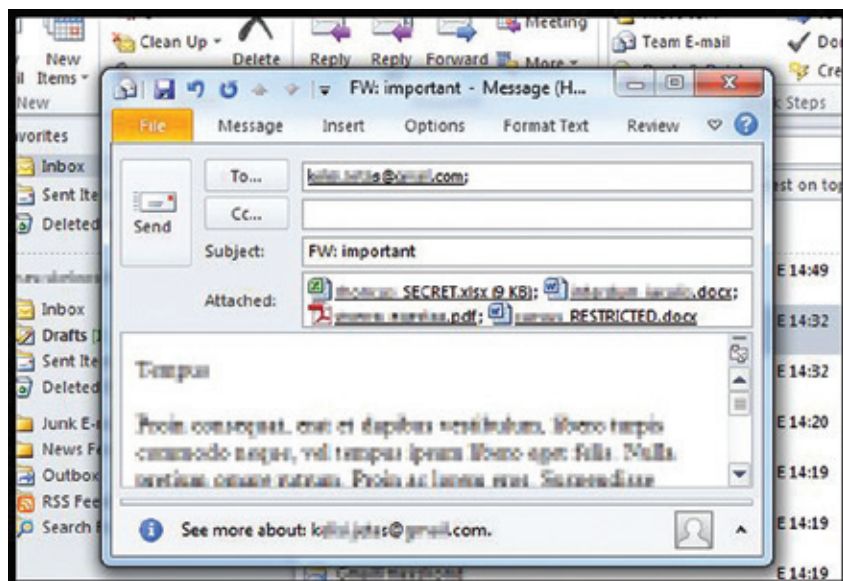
New Items
New
Clean Up
Delete
Reply
Reply
Forward
Meeting
More
Team E-mail
Do
Cre
Steps
vorites
Inbox
Sent Ite
Deleted
Inbox
Drafts
Sent Ite
Deleted
Junk E-
News F
Outbox
RSS Fee
Search
st on top
E 14:49
E 14:32
E 14:32
E 14:20
E 14:19
E 14:19
E 14:19

FW: important - Message (H...
File
Message
Insert
Options
Format Text
Review
Send
To...
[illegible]@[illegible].com;
Cc...
Subject:
FW: important
Attached:
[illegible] SECRET.xlsx (9 KB); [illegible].docx; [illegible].pdf; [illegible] RESTRICTED.docx

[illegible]

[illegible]

See more about: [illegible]@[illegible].com.